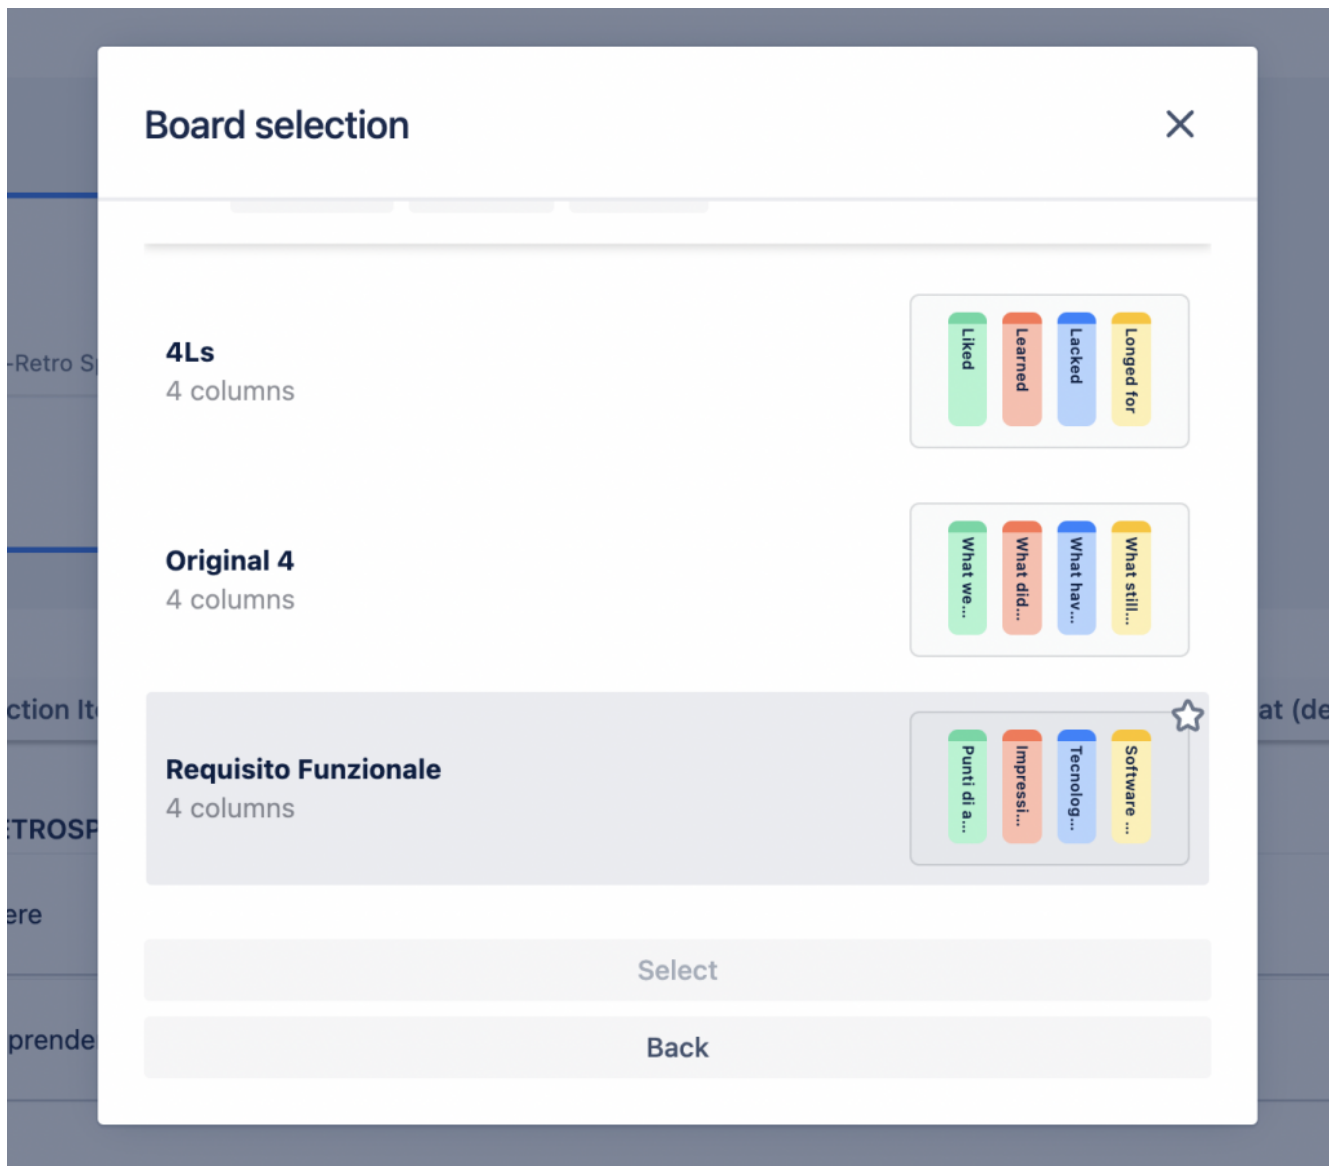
Board selection

4Ls
4 columns

Liked
Learned
Lacked
Longed for

Original 4
4 columns

What we...
What did...
What hav...
What still...

Requisito Funzionale
4 columns

Punti di a...
Impressi...
Tecnolog...
Software ...

Select

Back

-Retro S
ction It
at (de
TROSP
ere
prende